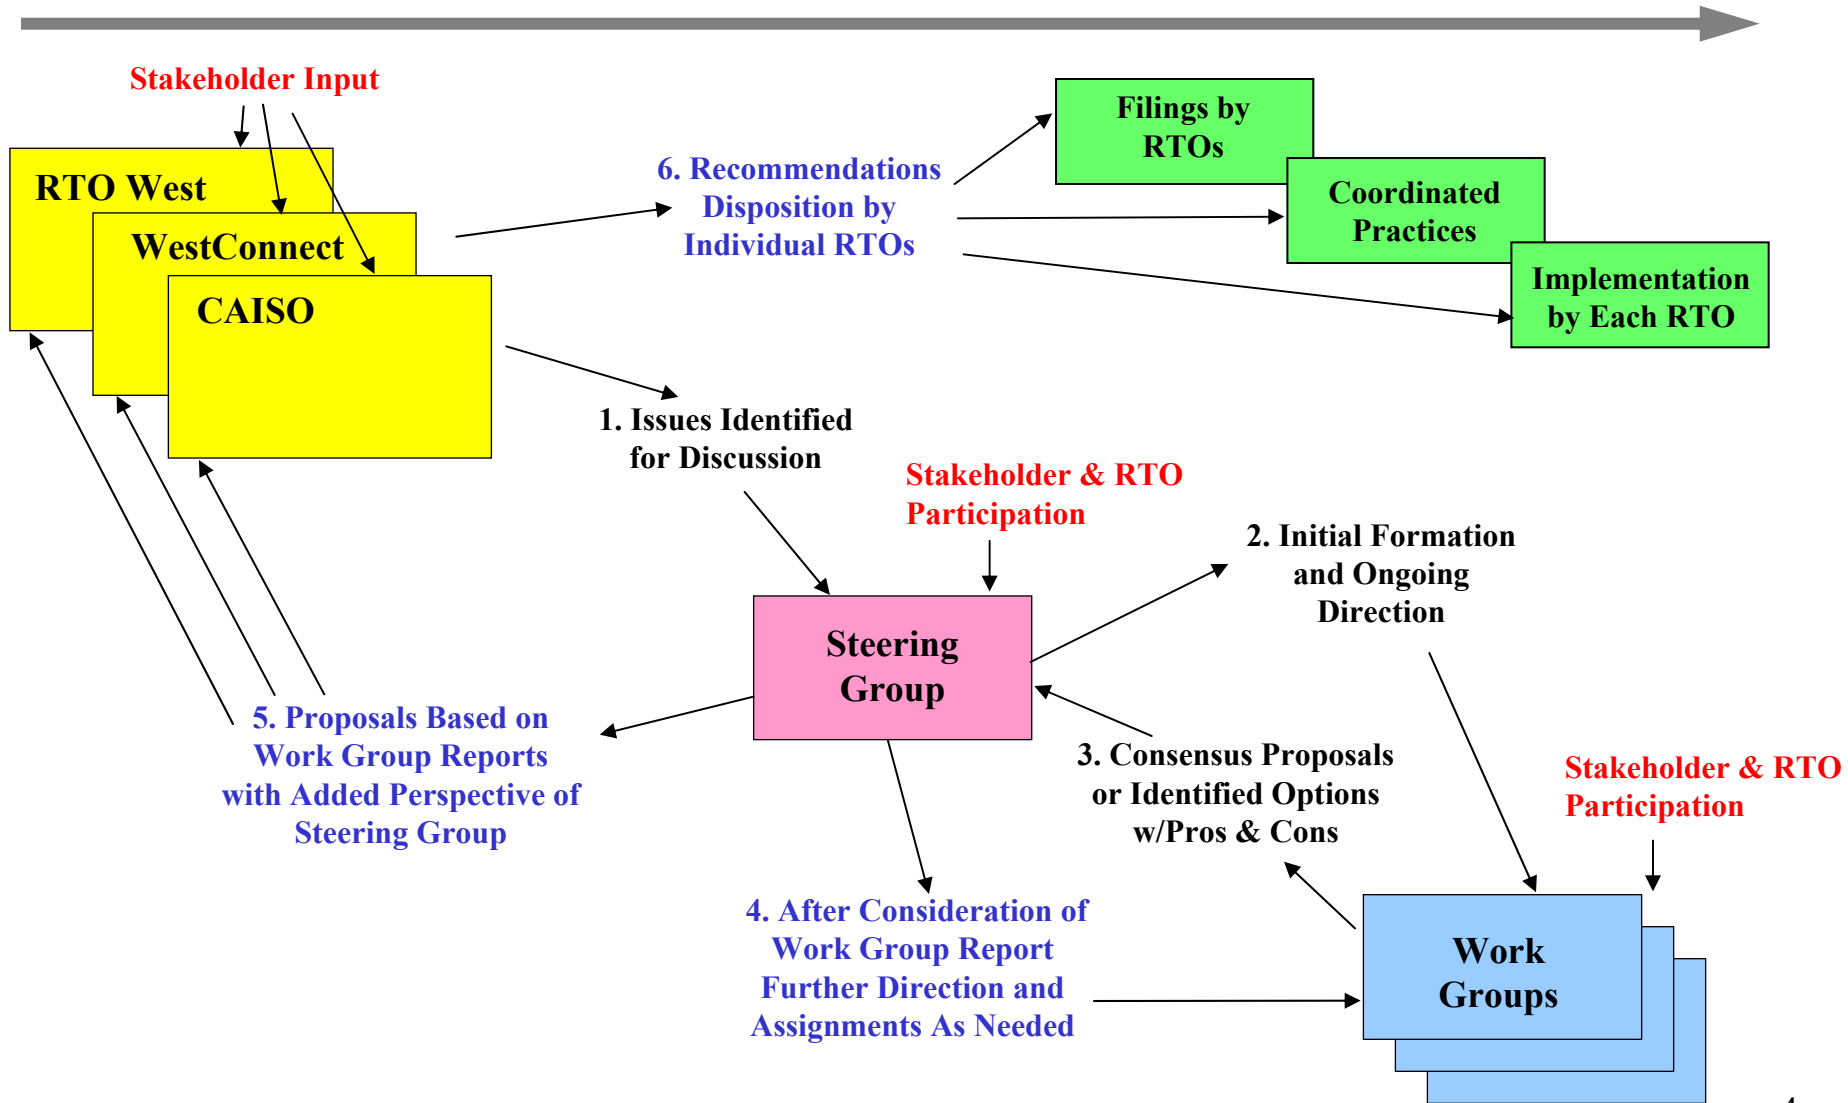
Stakeholder Input

RTO West

WestConnect

CAISO

6. Recommendations Disposition by Individual RTOs

Filings by RTOs

Coordinated Practices

Implementation by Each RTO

1. Issues Identified for Discussion

Stakeholder & RTO Participation

2. Initial Formation and Ongoing Direction

Steering Group

5. Proposals Based on Work Group Reports with Added Perspective of Steering Group

3. Consensus Proposals or Identified Options w/Pros & Cons

Stakeholder & RTO Participation

4. After Consideration of Work Group Report Further Direction and Assignments As Needed

Work Groups